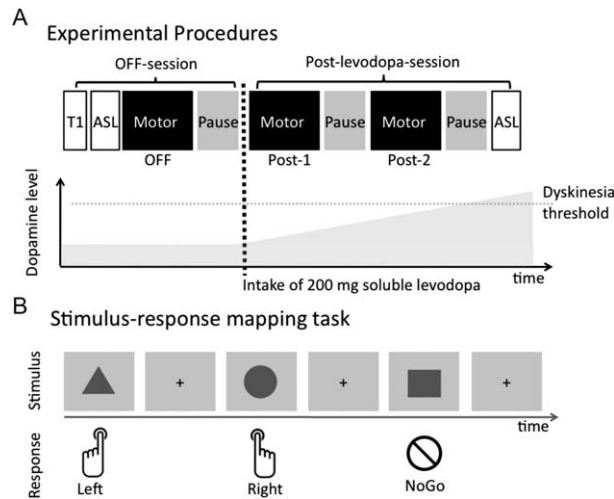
A

Experimental Procedures

OFF-session

Post-levodopa-session

T1

ASL

Motor

Pause

Motor

Pause

Motor

Pause

ASL

OFF

Post-1

Post-2

Dopamine level

Dyskinesia threshold

Intake of 200 mg soluble levodopa

time

B

Stimulus-response mapping task

Stimulus

+

+

+

time

Response

Left

Right

NoGo